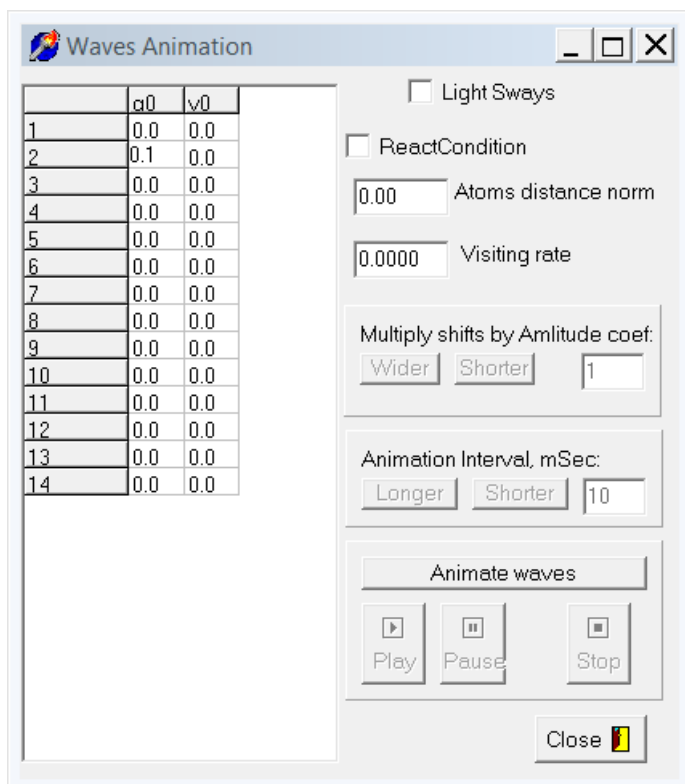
Waves Animation

| | a0 | v0 |
|---|---|---|
| 1 | 0.0 | 0.0 |
| 2 | 0.1 | 0.0 |
| 3 | 0.0 | 0.0 |
| 4 | 0.0 | 0.0 |
| 5 | 0.0 | 0.0 |
| 6 | 0.0 | 0.0 |
| 7 | 0.0 | 0.0 |
| 8 | 0.0 | 0.0 |
| 9 | 0.0 | 0.0 |
| 10 | 0.0 | 0.0 |
| 11 | 0.0 | 0.0 |
| 12 | 0.0 | 0.0 |
| 13 | 0.0 | 0.0 |
| 14 | 0.0 | 0.0 |

Light Sways

ReactCondition

0.00 Atoms distance norm

0.0000 Visiting rate

Multiply shifts by Amlitude coef:

Wider Shorter 1

Animation Interval, mSec:

Longer Shorter 10

Animate waves

Play Pause Stop

Close